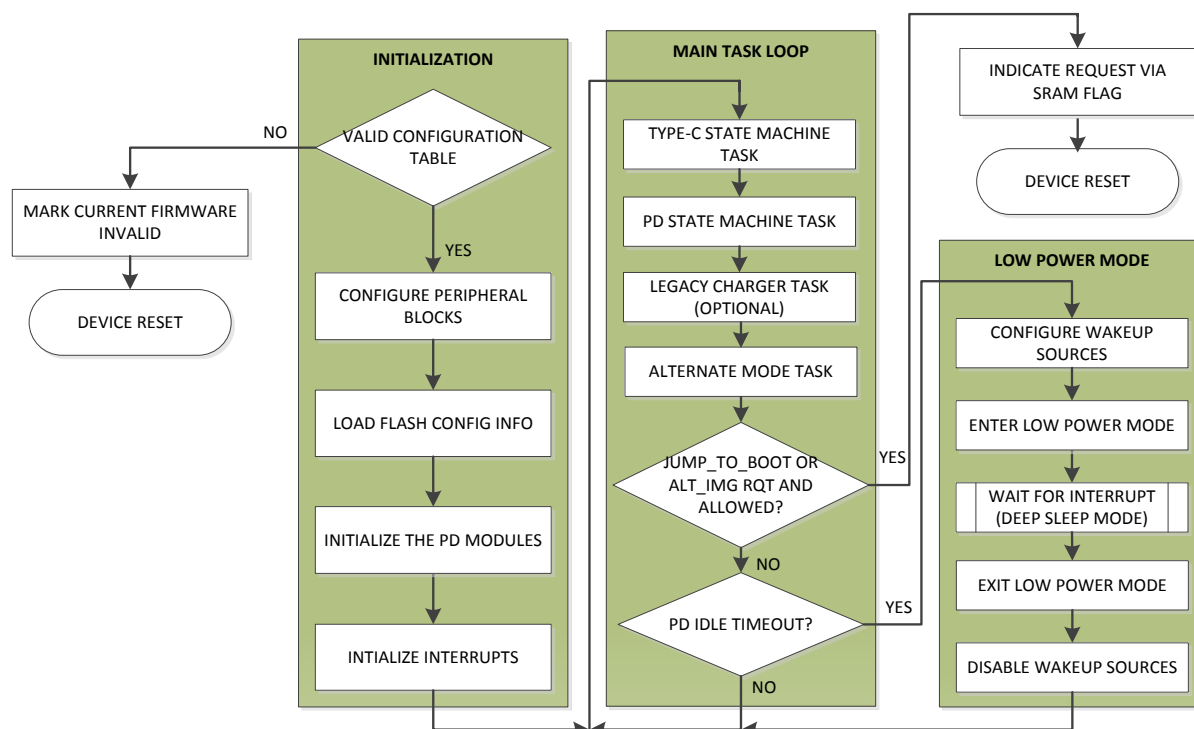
INITIALIZATION

VALID CONFIGURATION TABLE

NO

MARK CURRENT FIRMWARE INVALID

DEVICE RESET

YES

CONFIGURE PERIPHERAL BLOCKS

LOAD FLASH CONFIG INFO

INITIALIZE THE PD MODULES

INTIALIZE INTERRUPTS

MAIN TASK LOOP

TYPE-C STATE MACHINE TASK

PD STATE MACHINE TASK

LEGACY CHARGER TASK (OPTIONAL)

ALTERNATE MODE TASK

JUMP_TO_BOOT OR ALT_IMG RQT AND ALLOWED?

YES

NO

PD IDLE TIMEOUT?

YES

NO

INDICATE REQUEST VIA SRAM FLAG

DEVICE RESET

LOW POWER MODE

CONFIGURE WAKEUP SOURCES

ENTER LOW POWER MODE

WAIT FOR INTERRUPT (DEEP SLEEP MODE)

EXIT LOW POWER MODE

DISABLE WAKEUP SOURCES